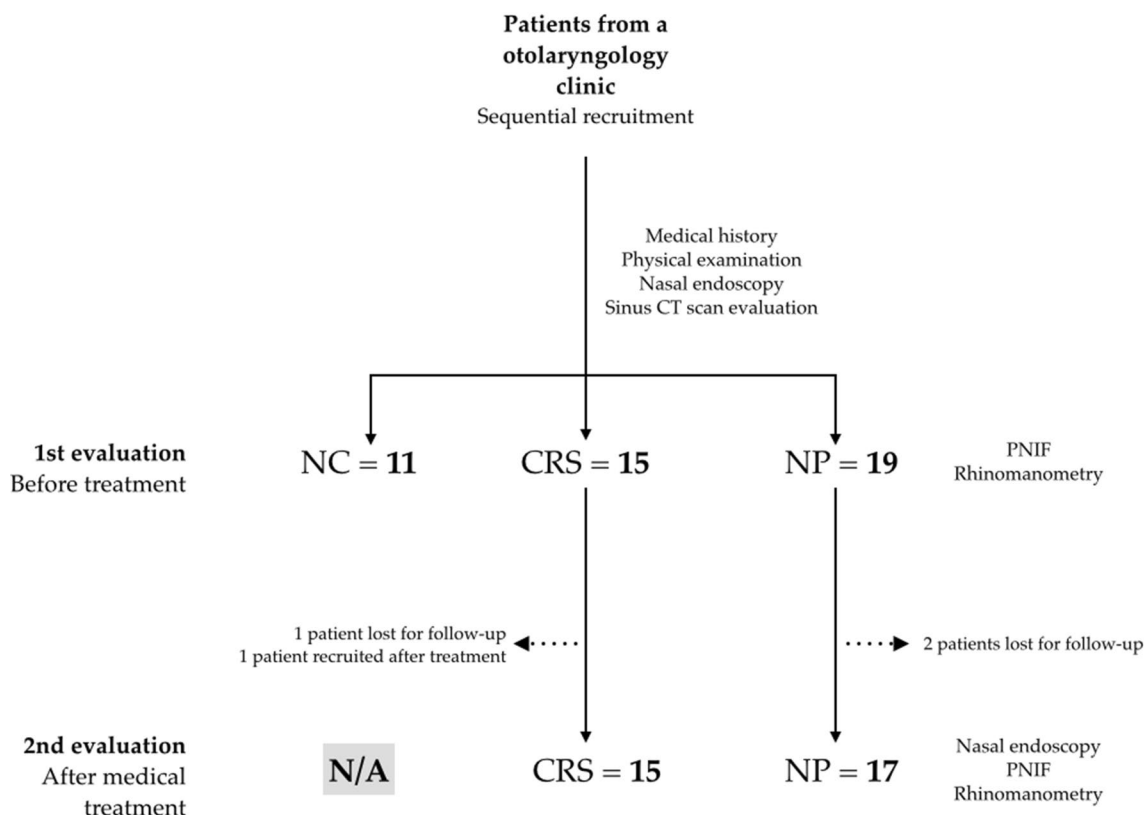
**Patients from a otolaryngology clinic**
Sequential recruitment

Medical history
Physical examination
Nasal endoscopy
Sinus CT scan evaluation

**1st evaluation**
Before treatment

NC = **11**

CRS = **15**

NP = **19**

PNIF
Rhinomanometry

1 patient lost for follow-up
1 patient recruited after treatment

2 patients lost for follow-up

**2nd evaluation**
After medical treatment

**N/A**

CRS = **15**

NP = **17**

Nasal endoscopy
PNIF
Rhinomanometry